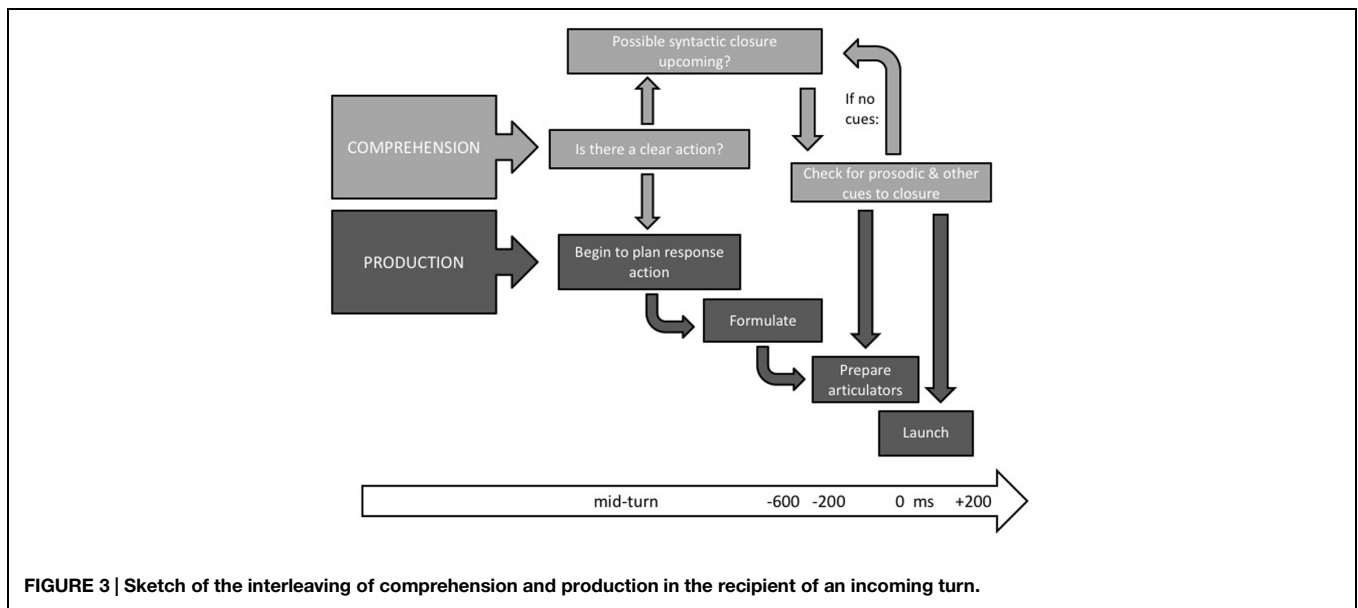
Possible syntactic closure upcoming?

If no cues:

COMPREHENSION

Is there a clear action?

Check for prosodic & other cues to closure

PRODUCTION

Begin to plan response action

Formulate

Prepare articulators

Launch

mid-turn -600 -200 0 ms +200

FIGURE 3 | Sketch of the interleaving of comprehension and production in the recipient of an incoming turn.